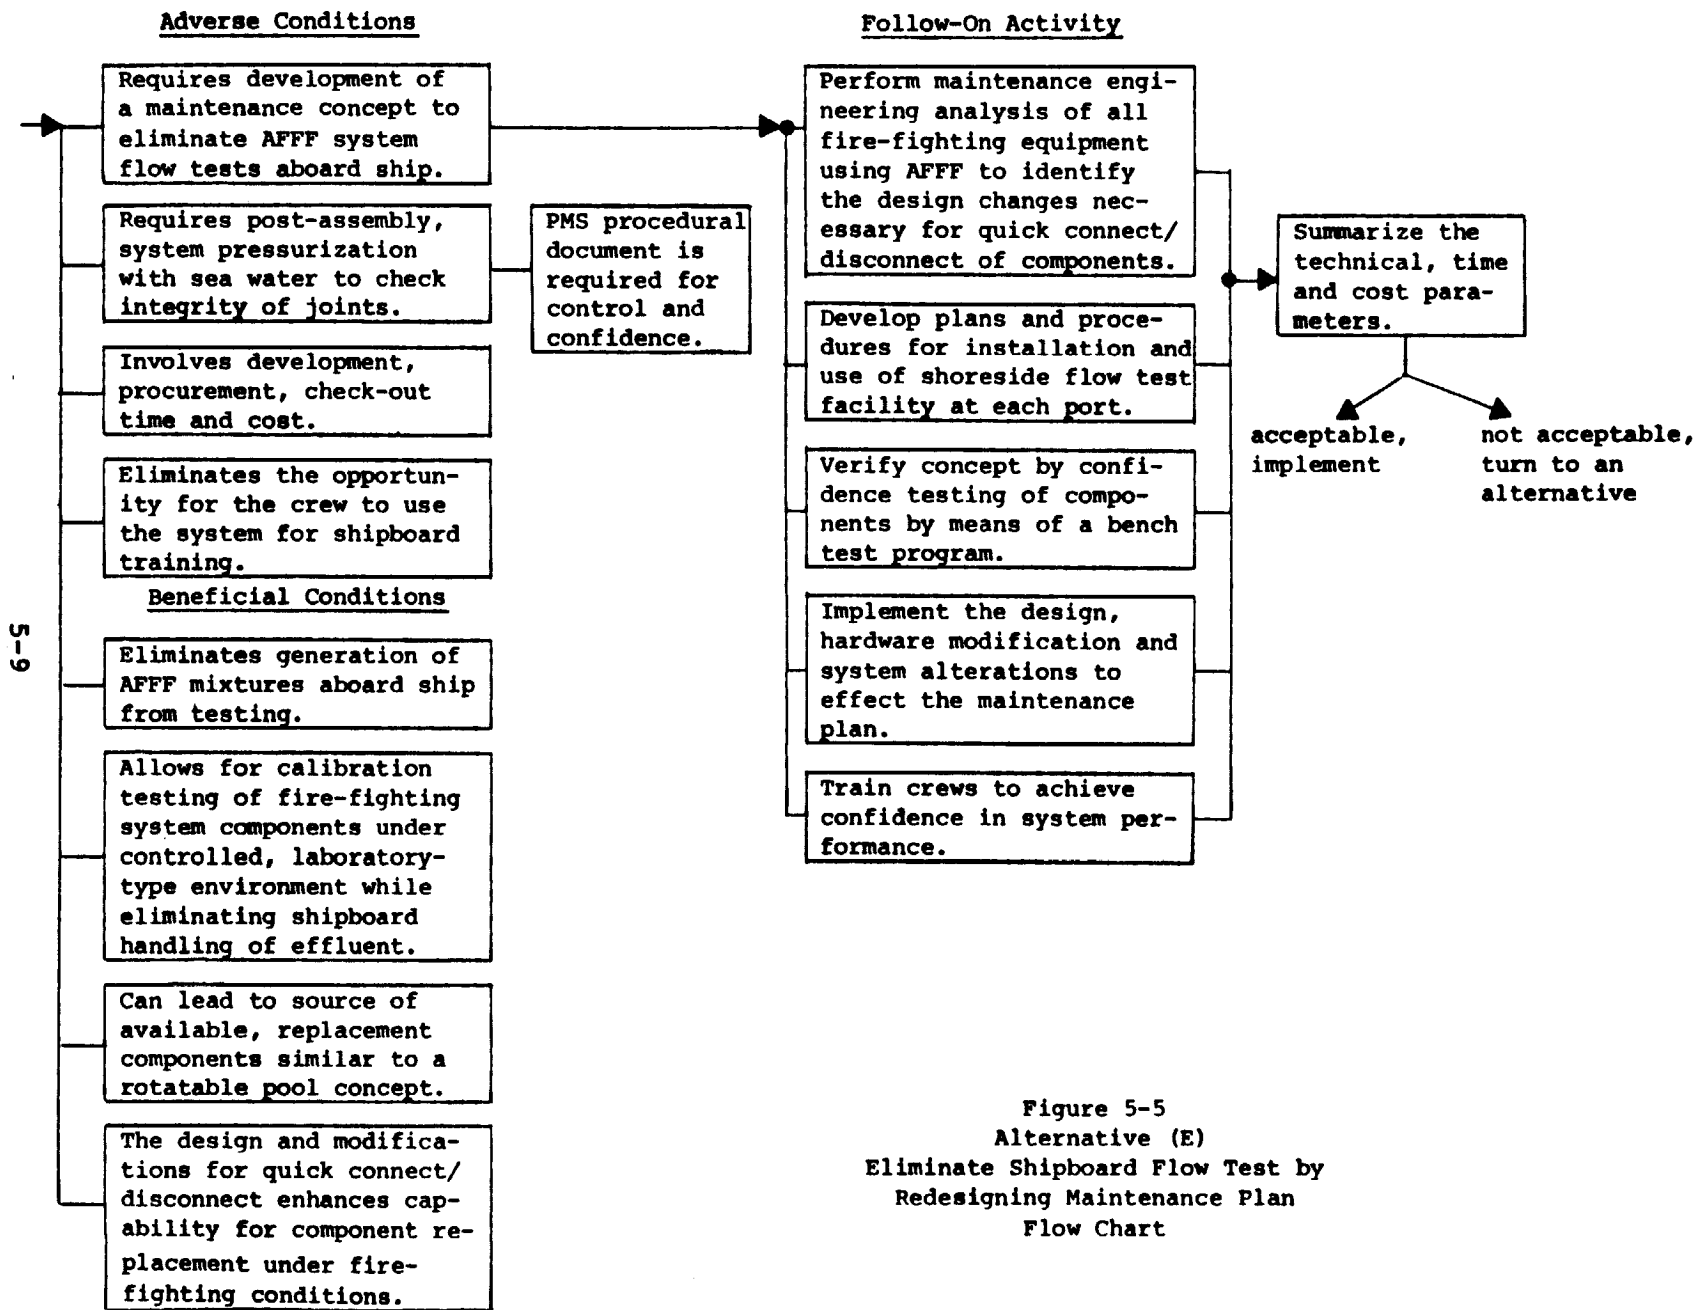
Adverse Conditions

Requires development of a maintenance concept to eliminate AFFF system flow tests aboard ship.

Requires post-assembly, system pressurization with sea water to check integrity of joints.

PMS procedural document is required for control and confidence.

Involves development, procurement, check-out time and cost.

Eliminates the opportunity for the crew to use the system for shipboard training.

Beneficial Conditions

Eliminates generation of AFFF mixtures aboard ship from testing.

Allows for calibration testing of fire-fighting system components under controlled, laboratory-type environment while eliminating shipboard handling of effluent.

Can lead to source of available, replacement components similar to a rotatable pool concept.

The design and modifications for quick connect/ disconnect enhances capability for component replacement under fire-fighting conditions.

Follow-On Activity

Perform maintenance engineering analysis of all fire-fighting equipment using AFFF to identify the design changes necessary for quick connect/ disconnect of components.

Develop plans and procedures for installation and use of shoreside flow test facility at each port.

Verify concept by confidence testing of components by means of a bench test program.

Implement the design, hardware modification and system alterations to effect the maintenance plan.

Train crews to achieve confidence in system performance.

Summarize the technical, time and cost parameters.

acceptable, implement

not acceptable, turn to an alternative

5-9

Figure 5-5
Alternative (E)
Eliminate Shipboard Flow Test by Redesigning Maintenance Plan
Flow Chart